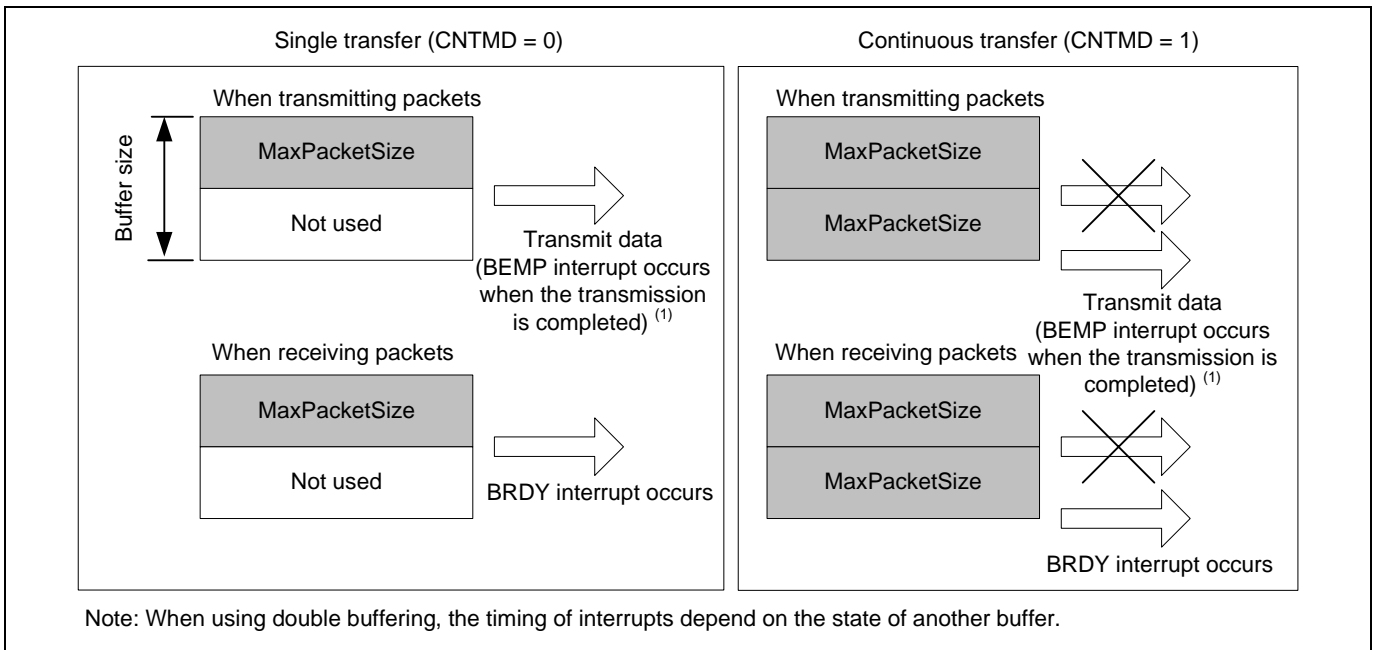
Single transfer (CNTMD = 0)

When transmitting packets

Buffer size

MaxPacketSize

Not used

Transmit data (BEMP interrupt occurs when the transmission is completed) $^{(1)}$

When receiving packets

MaxPacketSize

Not used

BRDY interrupt occurs

Continuous transfer (CNTMD = 1)

When transmitting packets

MaxPacketSize

MaxPacketSize

Transmit data (BEMP interrupt occurs when the transmission is completed) $^{(1)}$

When receiving packets

MaxPacketSize

MaxPacketSize

BRDY interrupt occurs

Note: When using double buffering, the timing of interrupts depend on the state of another buffer.